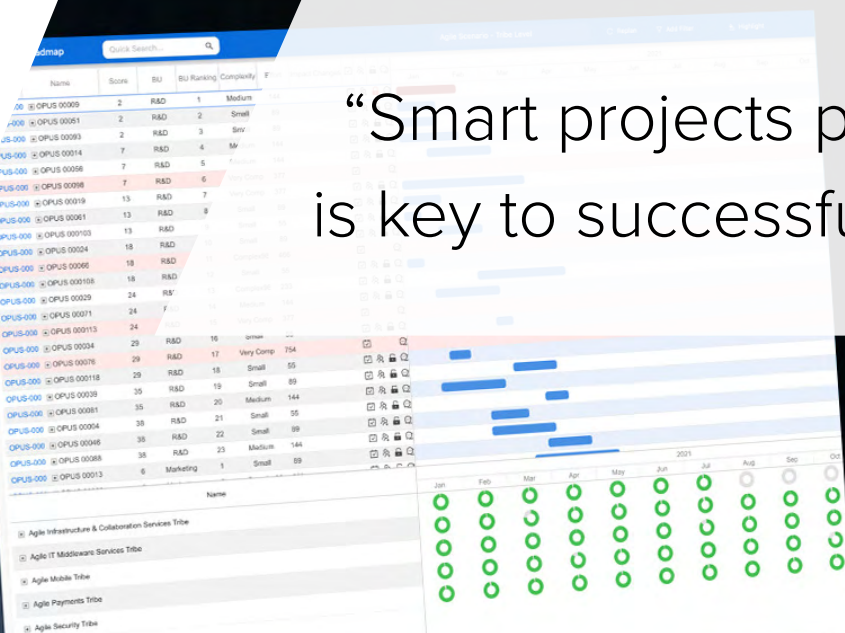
“Smart projects p
is key to successfu

admap
Quick Search...

| Name | Score | BU | BU Ranking | Complexity |
|---|---|---|---|---|
| OPUS 00009 | 2 | R&D | 1 | Medium |
| OPUS 00051 | 2 | R&D | 2 | Small |
| OPUS 00093 | 2 | R&D | 3 | Sm |
| OPUS 00014 | 7 | R&D | 4 | Me |
| OPUS 00056 | 7 | R&D | 5 | |
| OPUS 00098 | 7 | R&D | 6 | |
| OPUS 00019 | 13 | R&D | 7 | |
| OPUS 00061 | 13 | R&D | 8 | |
| OPUS 000103 | 13 | R&D | | |
| OPUS 00024 | 18 | R&D | | |
| OPUS 00066 | 18 | R&D | | |
| OPUS 000108 | 18 | R&D | | |
| OPUS 00029 | 24 | R&' | | |
| OPUS 00071 | 24 | | | |
| OPUS 000113 | 24 | | | |
| OPUS 00034 | 29 | R&D | 16 | Small |
| OPUS 00076 | 29 | R&D | 17 | Very Comp | 754
| OPUS 000118 | 29 | R&D | 18 | Small | 55
| OPUS 00039 | 35 | R&D | 19 | Small | 89
| OPUS 00081 | 35 | R&D | 20 | Medium | 144
| OPUS 00004 | 38 | R&D | 21 | Small | 55
| OPUS 00046 | 38 | R&D | 22 | Small | 89
| OPUS 00088 | 38 | R&D | 23 | Medium | 144
| OPUS 00013 | 6 | Marketing | 1 | Small | 89

Name
Agile Infrastructure & Collaboration Services Tribe
Agile IT Middleware Services Tribe
Agile Mobile Tribe
Agile Payments Tribe
Agile Security Tribe

2021
Jan Feb Mar Apr May Jun Jul Aug Sep Oct